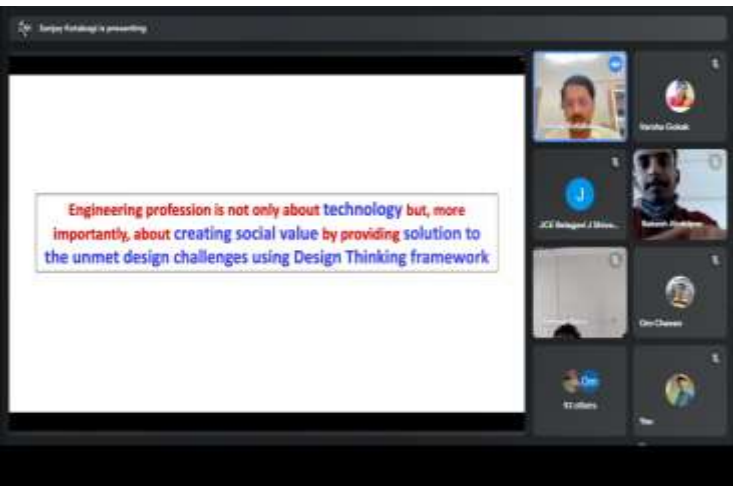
Sanjay Kotabagi is presenting

Engineering profession is not only about technology but, more importantly, about creating social value by providing solution to the unmet design challenges using Design Thinking framework

Varsha Gokak

J

JCE Belagavi J Shiva...

Mahesh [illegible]

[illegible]

Om Chavan

Om

93 others

You